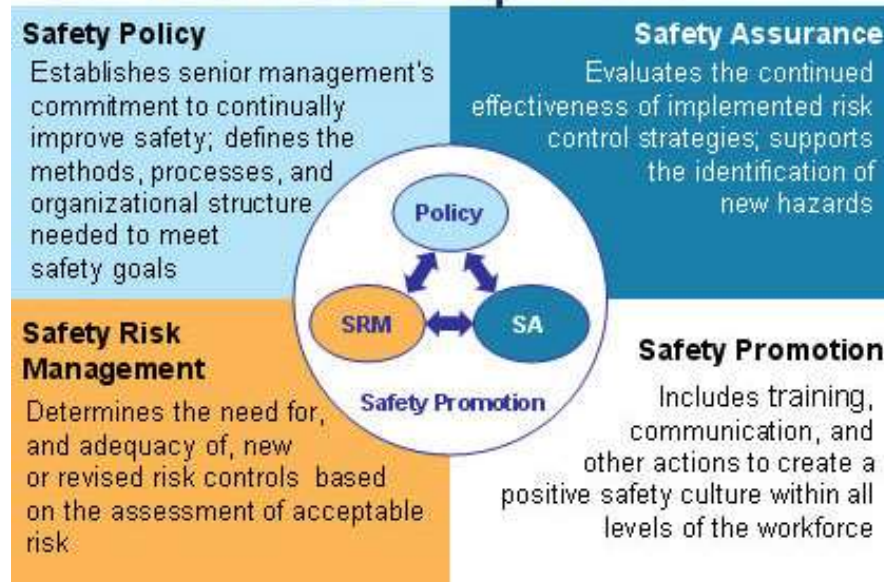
Safety Policy
Establishes senior management's commitment to continually improve safety; defines the methods, processes, and organizational structure needed to meet safety goals

Safety Assurance
Evaluates the continued effectiveness of implemented risk control strategies; supports the identification of new hazards

Policy

SRM

SA

Safety Promotion

Safety Risk Management
Determines the need for, and adequacy of, new or revised risk controls based on the assessment of acceptable risk

Safety Promotion
Includes training, communication, and other actions to create a positive safety culture within all levels of the workforce